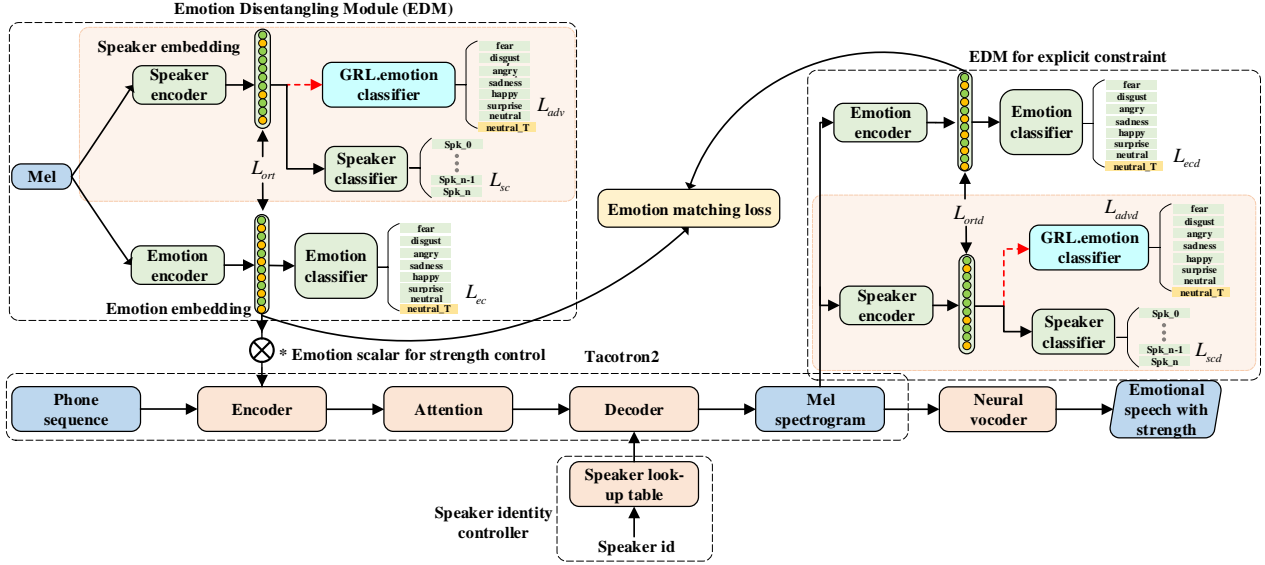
Emotion Disentangling Module (EDM)

Speaker embedding

Speaker encoder

GRL.emotion classifier

fear
disgust
angry
sadness
happy
surprise
neutral
neutral_T

$L_{adv}$

$L_{ort}$

Speaker classifier

Spk_0
Spk_n-1
Spk_n

$L_{sc}$

Mel

Emotion encoder

Emotion classifier

fear
disgust
angry
sadness
happy
surprise
neutral
neutral_T

$L_{ec}$

Emotion embedding

* Emotion scalar for strength control

Emotion matching loss

EDM for explicit constraint

Emotion encoder

Emotion classifier

fear
disgust
angry
sadness
happy
surprise
neutral
neutral_T

$L_{ecd}$

$L_{ortd}$

$L_{advd}$

GRL.emotion classifier

fear
disgust
angry
sadness
happy
surprise
neutral
neutral_T

Speaker encoder

Speaker classifier

Spk_0
Spk_n-1
Spk_n

$L_{scd}$

Tacotron2

Phone sequence

Encoder

Attention

Decoder

Mel spectrogram

Neural vocoder

Emotional speech with strength

Speaker look-up table

Speaker identity controller

Speaker id